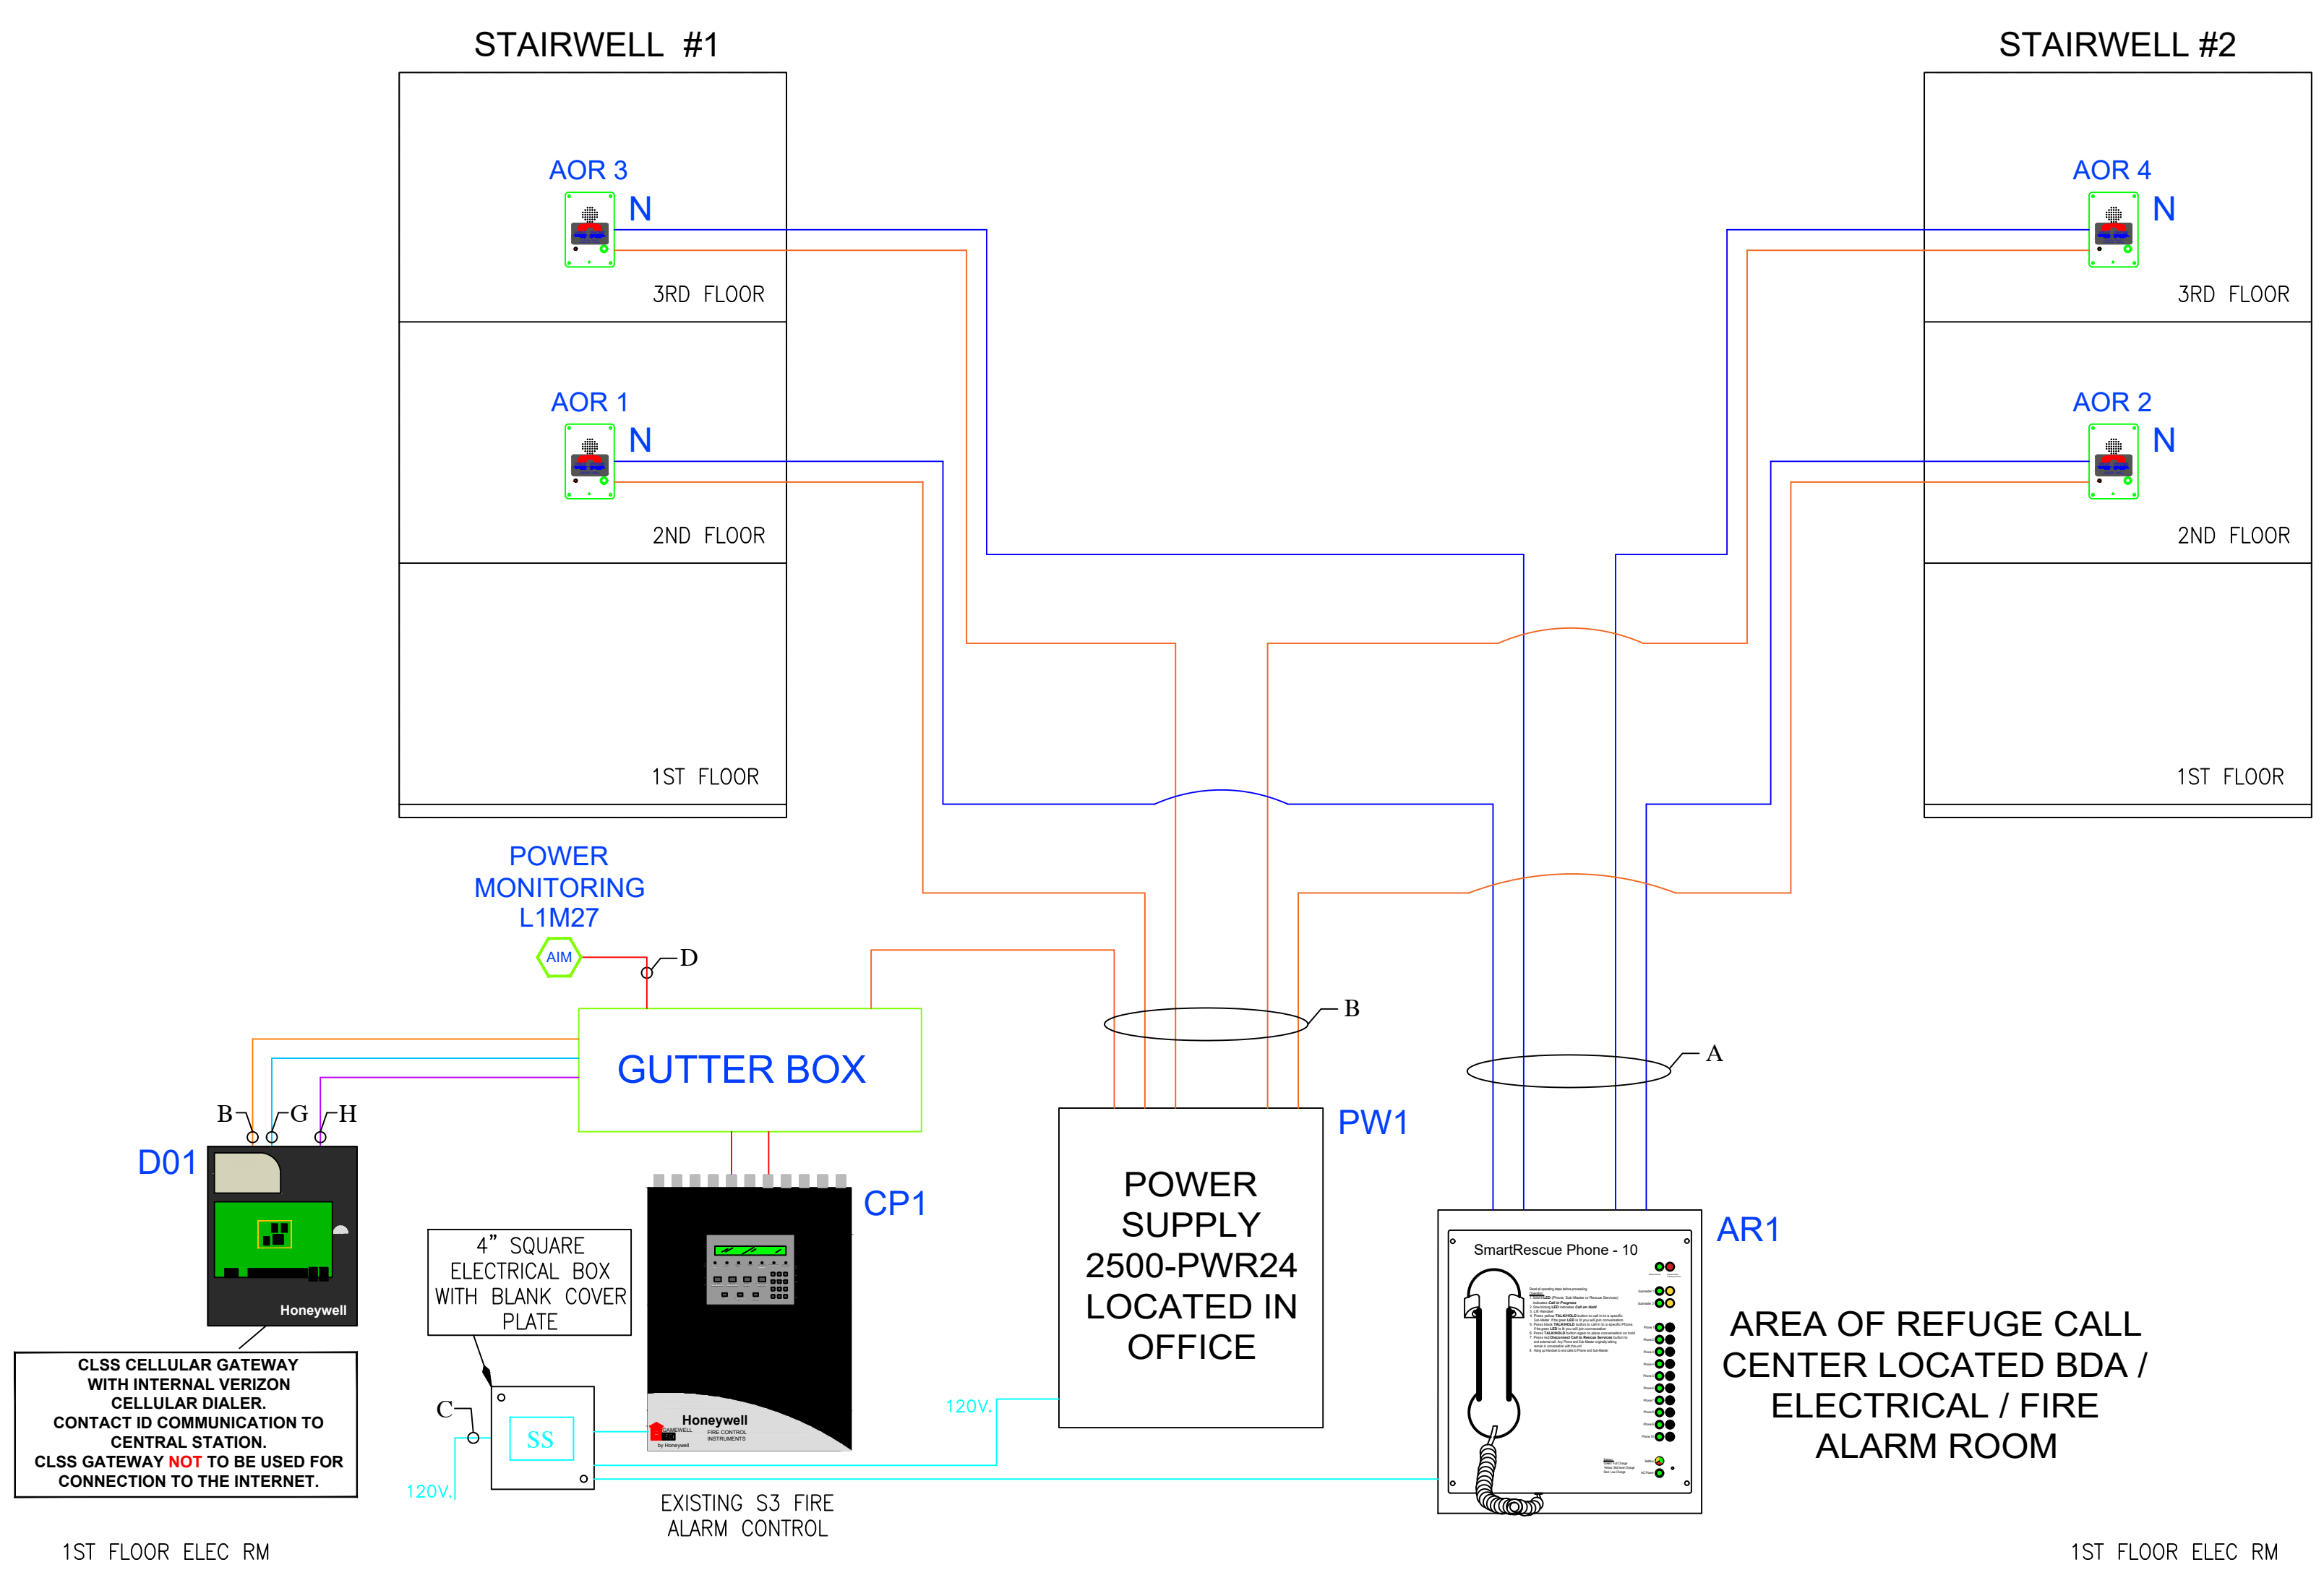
STAIRWELL #1

STAIRWELL #2

AOR 3
N
3RD FLOOR

AOR 1
N
2ND FLOOR

1ST FLOOR

AOR 4
N
3RD FLOOR

AOR 2
N
2ND FLOOR

1ST FLOOR

POWER MONITORING L1M27

AIM

D

GUTTER BOX

B

A

PW1

B
G
H

D01

Honeywell

CP1

4" SQUARE ELECTRICAL BOX WITH BLANK COVER PLATE

POWER SUPPLY 2500-PWR24 LOCATED IN OFFICE

AR1

SmartRescue Phone - 10

AREA OF REFUGE CALL CENTER LOCATED BDA / ELECTRICAL / FIRE ALARM ROOM

CLSS CELLULAR GATEWAY WITH INTERNAL VERIZON CELLULAR DIALER. CONTACT ID COMMUNICATION TO CENTRAL STATION. CLSS GATEWAY NOT TO BE USED FOR CONNECTION TO THE INTERNET.

C

SS

120V.

120V.

Honeywell

EXISTING S3 FIRE ALARM CONTROL

1ST FLOOR ELEC RM

1ST FLOOR ELEC RM